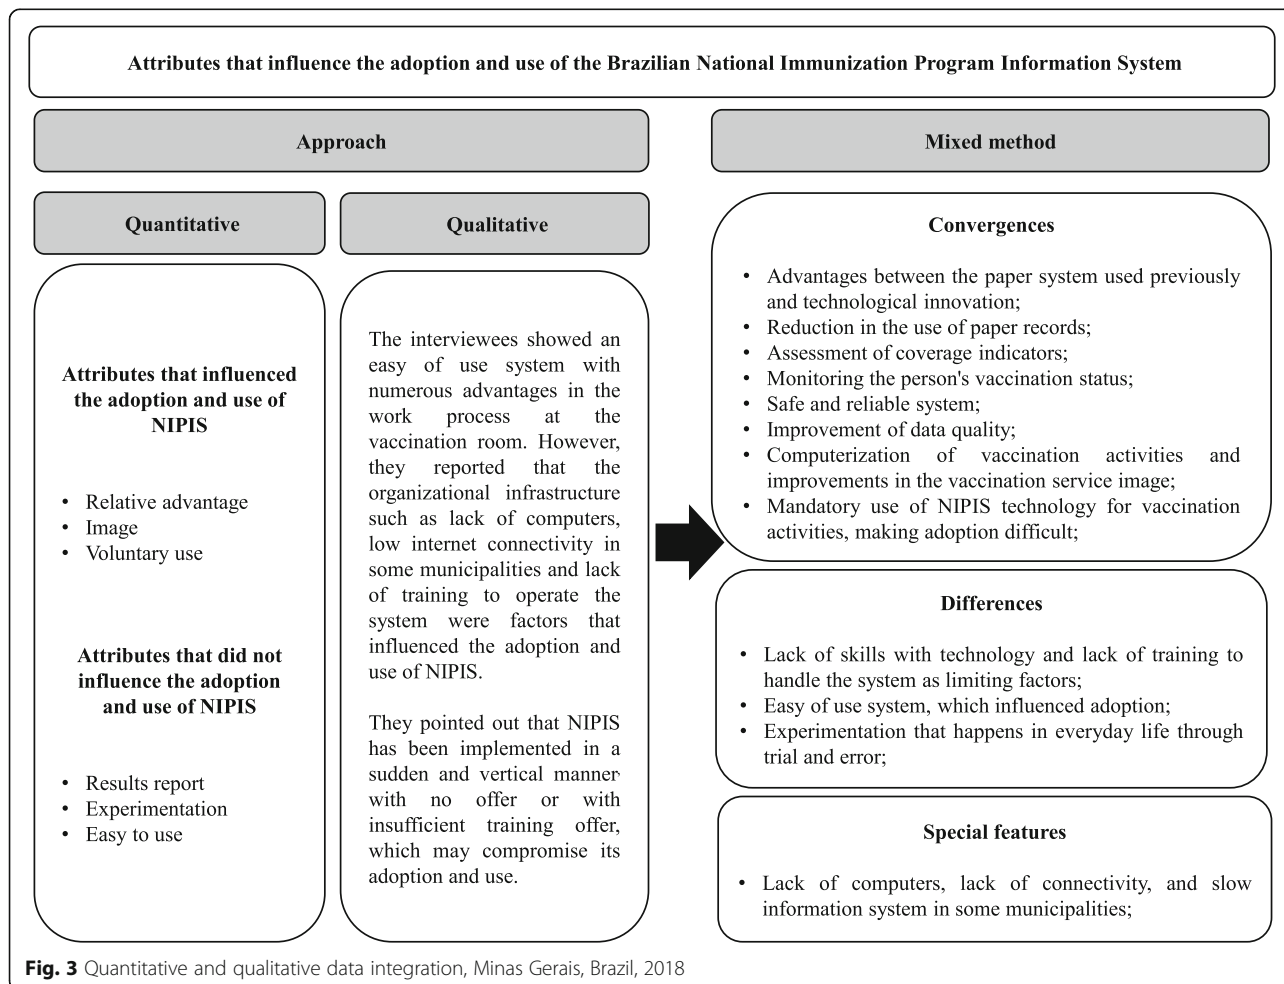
Attributes that influence the adoption and use of the Brazilian National Immunization Program Information System

Approach

Mixed method

Quantitative

Qualitative

Attributes that influenced the adoption and use of NIPIS

- Relative advantage
- Image
- Voluntary use

Attributes that did not influence the adoption and use of NIPIS

- Results report
- Experimentation
- Easy to use

The interviewees showed an easy of use system with numerous advantages in the work process at the vaccination room. However, they reported that the organizational infrastructure such as lack of computers, low internet connectivity in some municipalities and lack of training to operate the system were factors that influenced the adoption and use of NIPIS.

They pointed out that NIPIS has been implemented in a sudden and vertical manner with no offer or with insufficient training offer, which may compromise its adoption and use.

Convergences

- Advantages between the paper system used previously and technological innovation;
- Reduction in the use of paper records;
- Assessment of coverage indicators;
- Monitoring the person's vaccination status;
- Safe and reliable system;
- Improvement of data quality;
- Computerization of vaccination activities and improvements in the vaccination service image;
- Mandatory use of NIPIS technology for vaccination activities, making adoption difficult;

Differences

- Lack of skills with technology and lack of training to handle the system as limiting factors;
- Easy of use system, which influenced adoption;
- Experimentation that happens in everyday life through trial and error;

Special features

- Lack of computers, lack of connectivity, and slow information system in some municipalities;

Fig. 3 Quantitative and qualitative data integration, Minas Gerais, Brazil, 2018